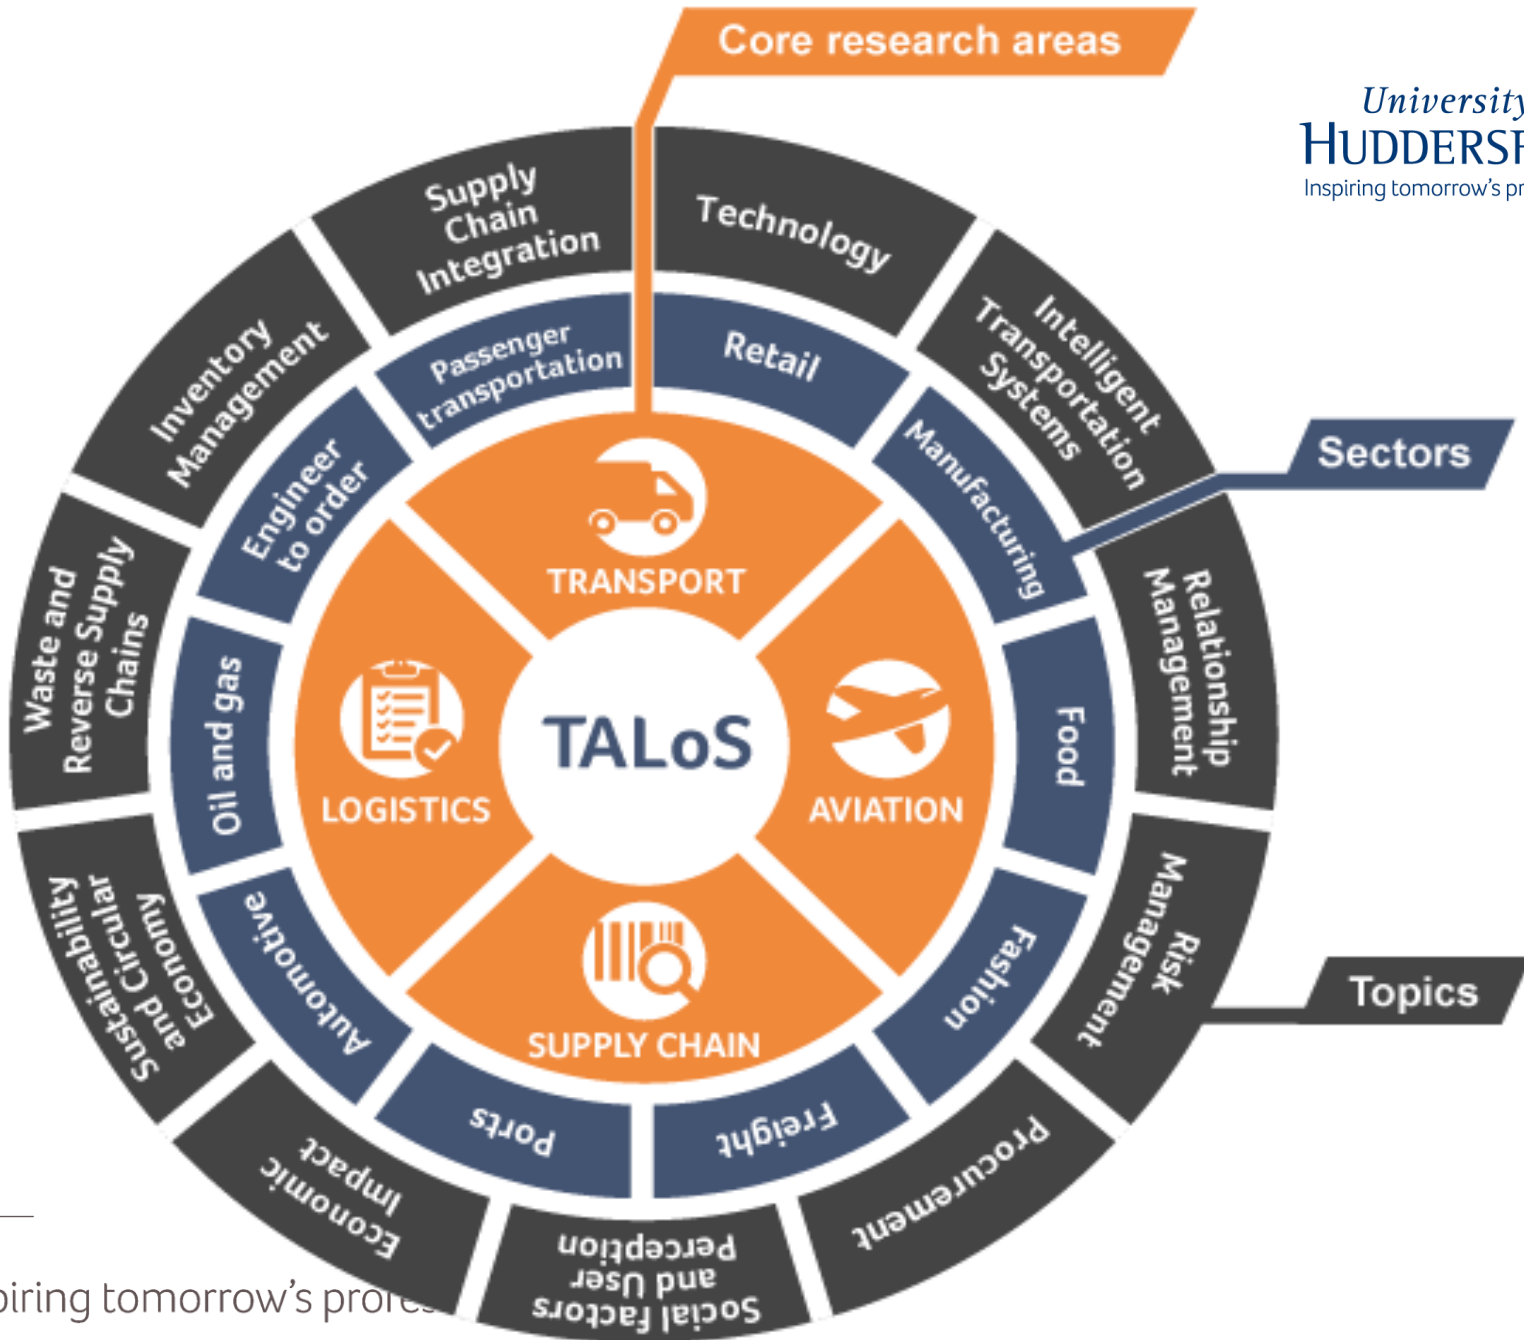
Core research areas

University
HUDDERSF
Inspiring tomorrow's pr

Sectors

Topics

TALoS

TRANSPORT
AVIATION
SUPPLY CHAIN
LOGISTICS

Retail
Manufacturing
Food
Fashion
Freight
Ports
Automotive
Oil and gas
Engineer to order
Passenger transportation

Technology
Intelligent Transportation Systems
Relationship Management
Risk Management
Procurement
Social Factors and User Perception
Economic Impact
Sustainability and Circular Economy
Waste and Reverse Supply Chains
Inventory Management
Supply Chain Integration

piring tomorrow's profe